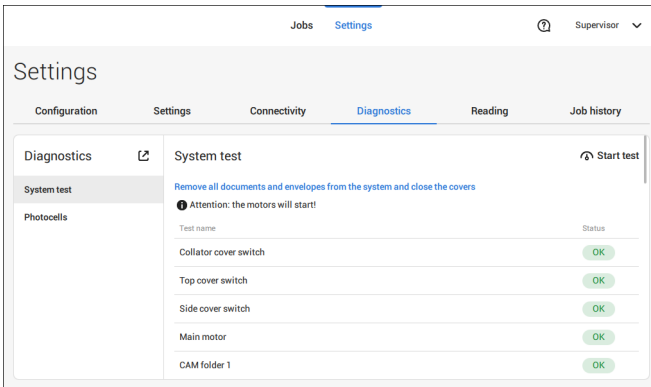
Jobs Settings

Supervisor

Settings

Configuration Settings Connectivity Diagnostics Reading Job history

Diagnostics

System test

Photocells

System test

Start test

Remove all documents and envelopes from the system and close the covers

Attention: the motors will start!

| Test name | Status |
|---|---|
| Collator cover switch | OK |
| Top cover switch | OK |
| Side cover switch | OK |
| Main motor | OK |
| CAM folder 1 | OK |